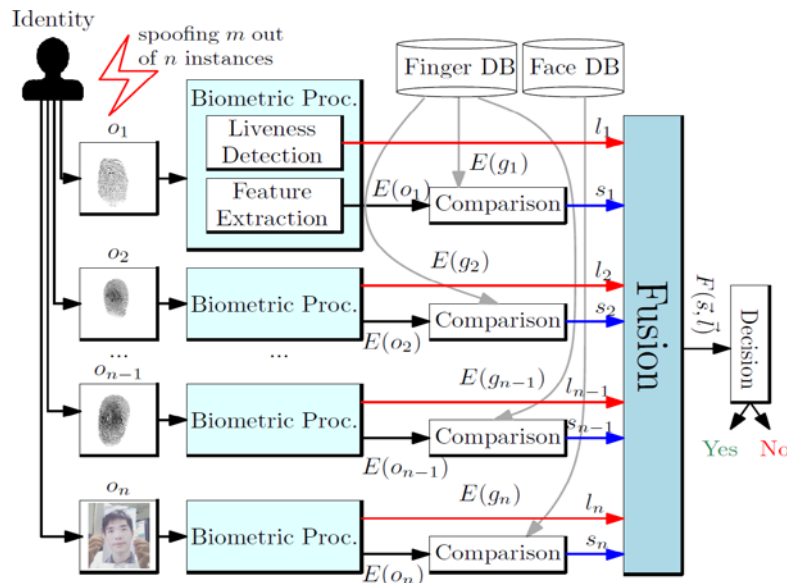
Identity

spoofing $m$ out of $n$ instances

Finger DB

Face DB

$o_1$

Biometric Proc.

Liveness Detection

Feature Extraction

$l_1$

$E(g_1)$

$E(o_1)$

Comparison

$s_1$

$o_2$

$E(g_2)$

$l_2$

Biometric Proc.

Comparison

$s_2$

$E(o_2)$

Fusion

$F(\vec{s},\vec{l})$

Decision

...

...

$o_{n-1}$

$E(g_{n-1})$

$l_{n-1}$

Biometric Proc.

Comparison

$s_{n-1}$

$E(o_{n-1})$

Yes

No

$o_n$

$E(g_n)$

$l_n$

Biometric Proc.

Comparison

$s_n$

$E(o_n)$